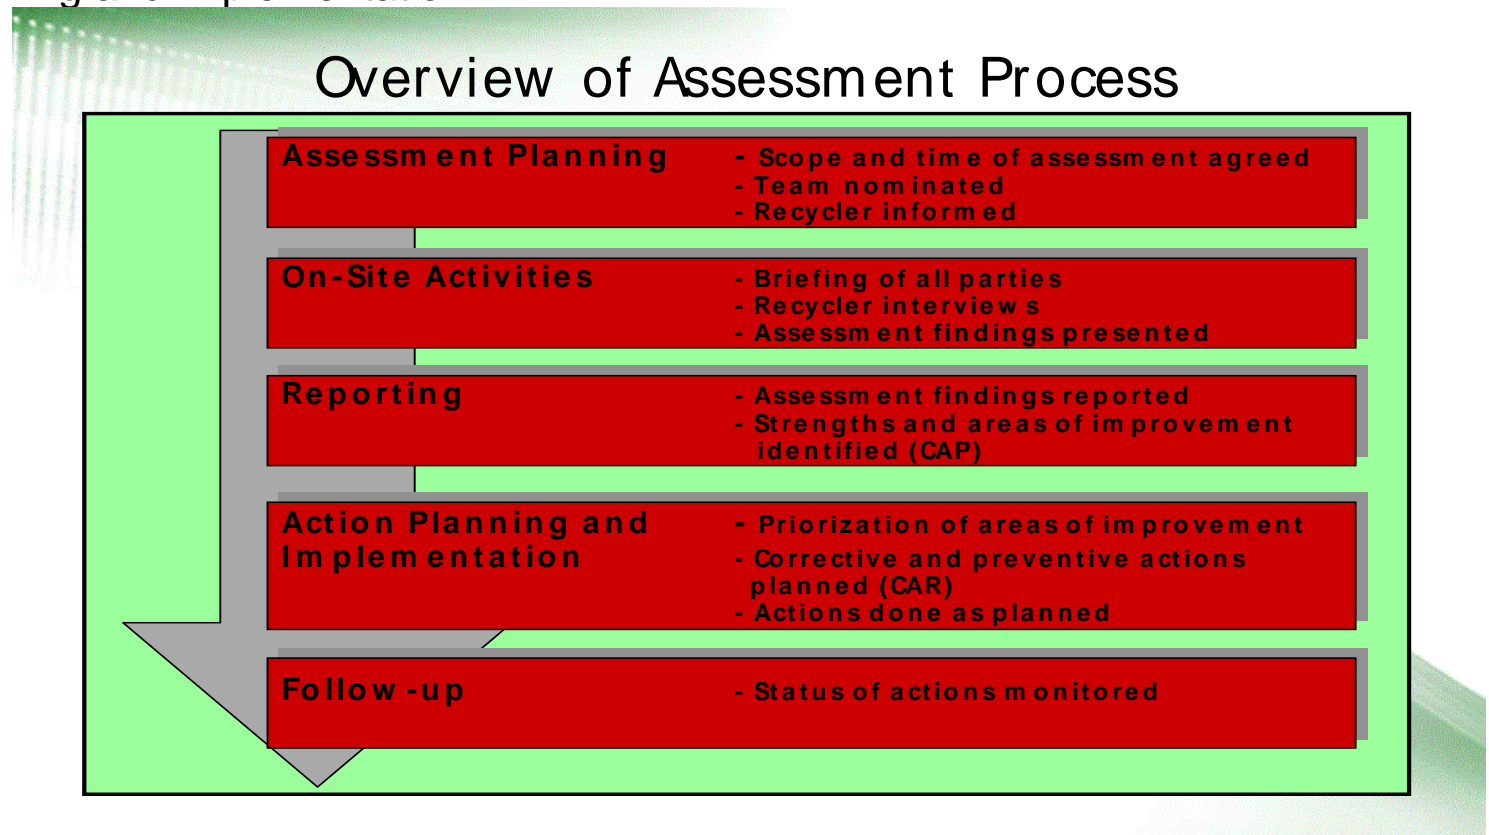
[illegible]

Overview of Assessment Process

Assessment Planning
- Scope and time of assessment agreed
- Team nominated
- Recycler informed

On-Site Activities
- Briefing of all parties
- Recycler interviews
- Assessment findings presented

Reporting
- Assessment findings reported
- Strengths and areas of improvement identified (CAP)

Action Planning and Implementation
- Priorization of areas of improvement
- Corrective and preventive actions planned (CAR)
- Actions done as planned

Follow-up
- Status of actions monitored